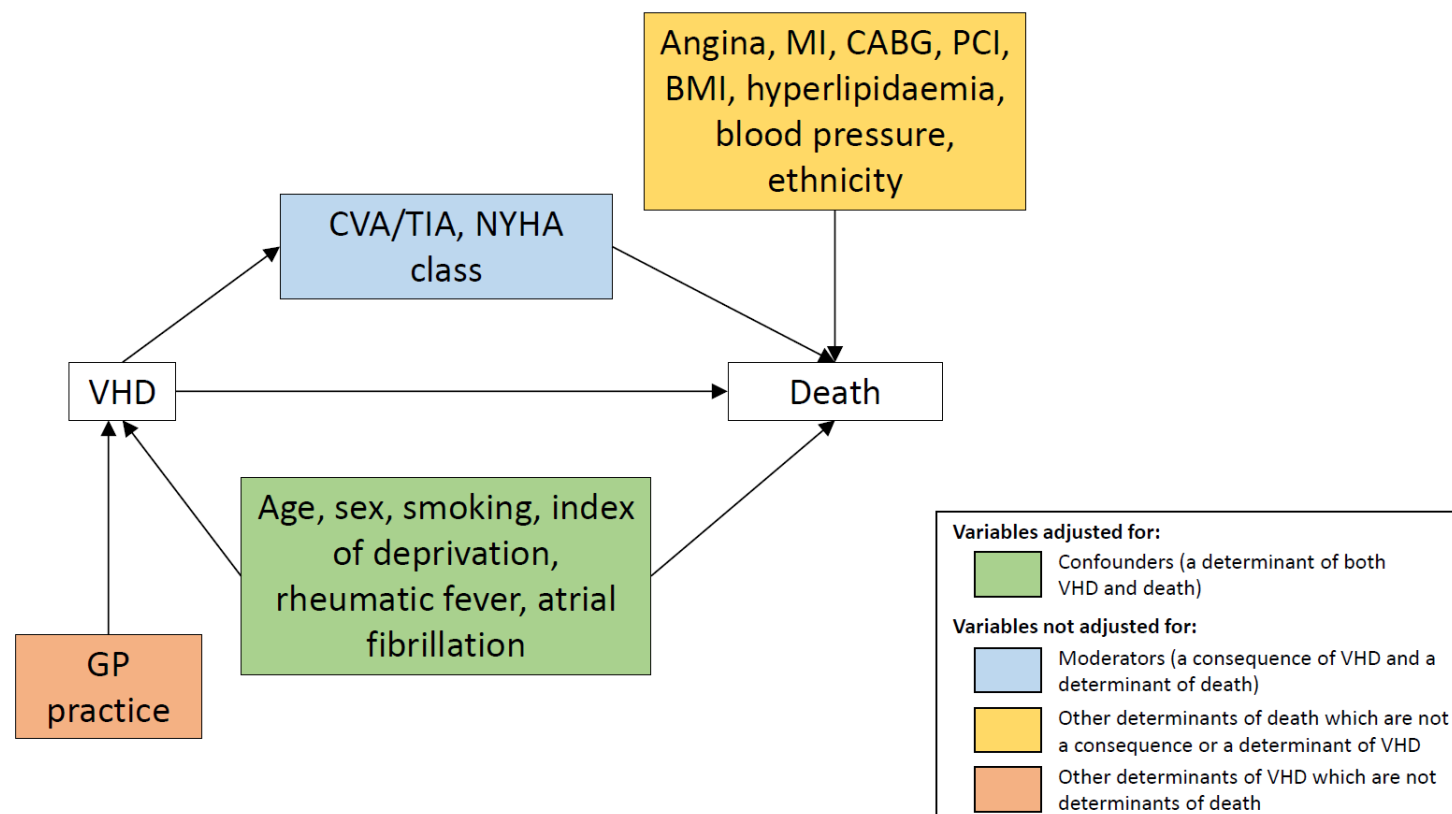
Angina, MI, CABG, PCI, BMI, hyperlipidaemia, blood pressure, ethnicity

CVA/TIA, NYHA class

VHD

Death

Age, sex, smoking, index of deprivation, rheumatic fever, atrial fibrillation

GP practice

Variables adjusted for:

Confounders (a determinant of both VHD and death)

Variables not adjusted for:

Moderators (a consequence of VHD and a determinant of death)

Other determinants of death which are not a consequence or a determinant of VHD

Other determinants of VHD which are not determinants of death